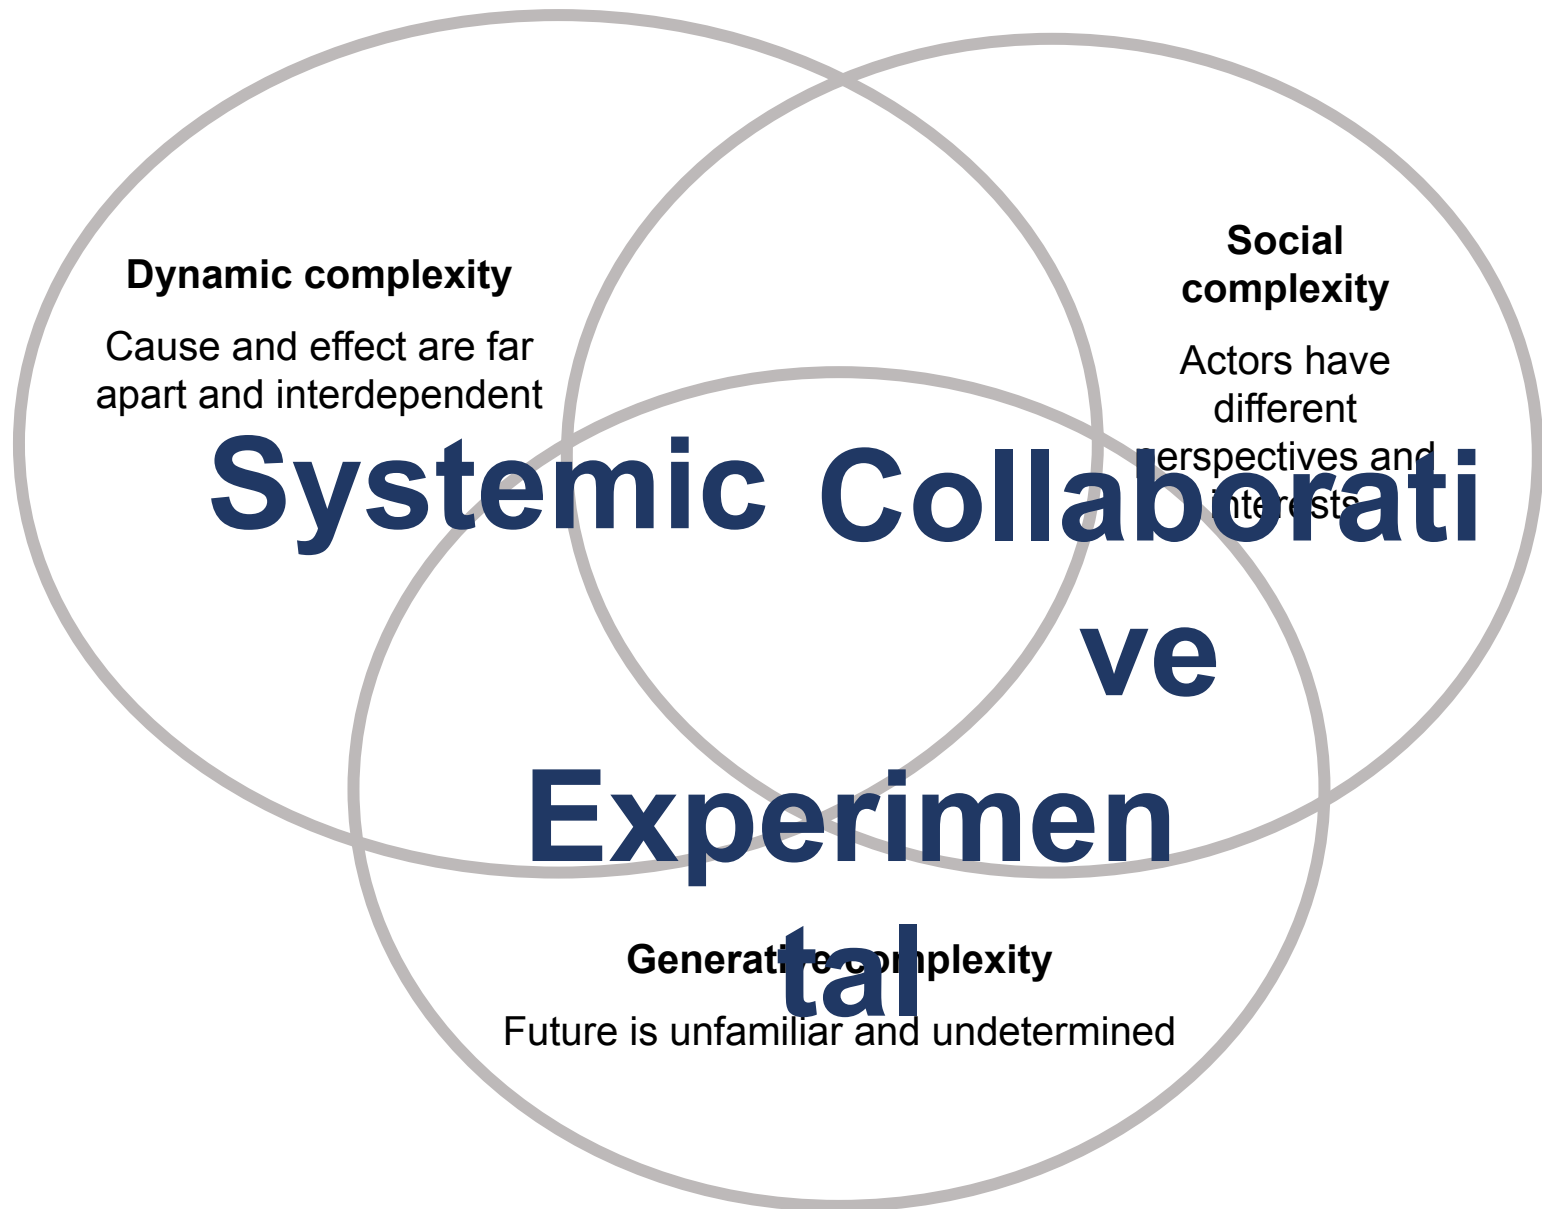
Dynamic complexity

Cause and effect are far apart and interdependent

Social complexity

Actors have different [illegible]erspectives and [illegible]

Systemic

Collaborative

Experimental

Generati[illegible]e co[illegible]plexity

Future is unfamiliar and undetermined